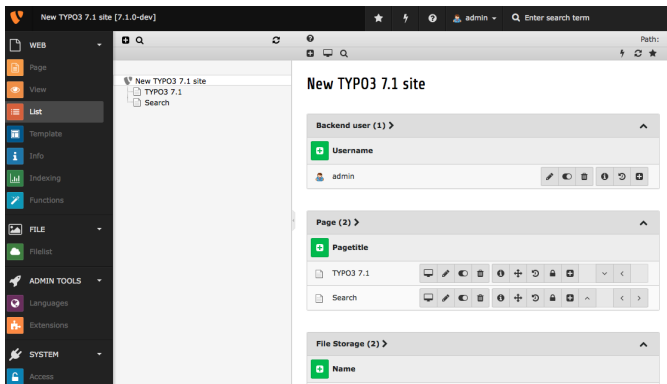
New TYPO3 7.1 site [7.1.0-dev]

admin

Enter search term

WEB

Page

View

List

Template

Info

Indexing

Functions

FILE

Filelist

ADMIN TOOLS

Languages

Extensions

SYSTEM

Access

New TYPO3 7.1 site

TYPO3 7.1

Search

Path:

New TYPO3 7.1 site

Backend user (1)

Username

admin

Page (2)

Pagetitle

TYPO3 7.1

Search

File Storage (2)

Name